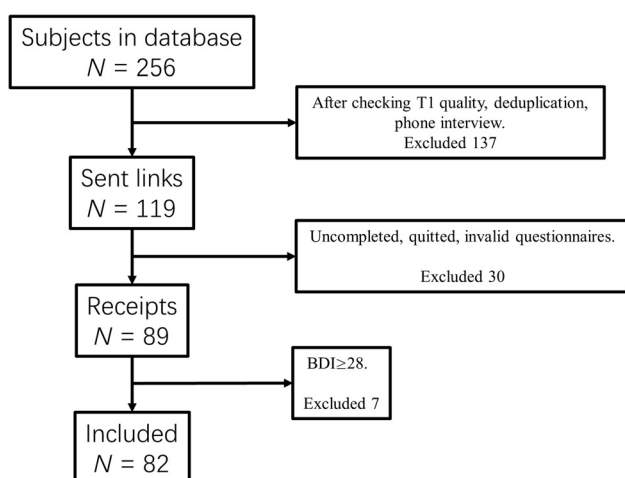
Subjects in database
$N = 256$

After checking T1 quality, deduplication, phone interview.
Excluded 137

Sent links
$N = 119$

Uncompleted, quitted, invalid questionnaires.

Excluded 30

Receipts
$N = 89$

BDI≥28.

Excluded 7

Included
$N = 82$